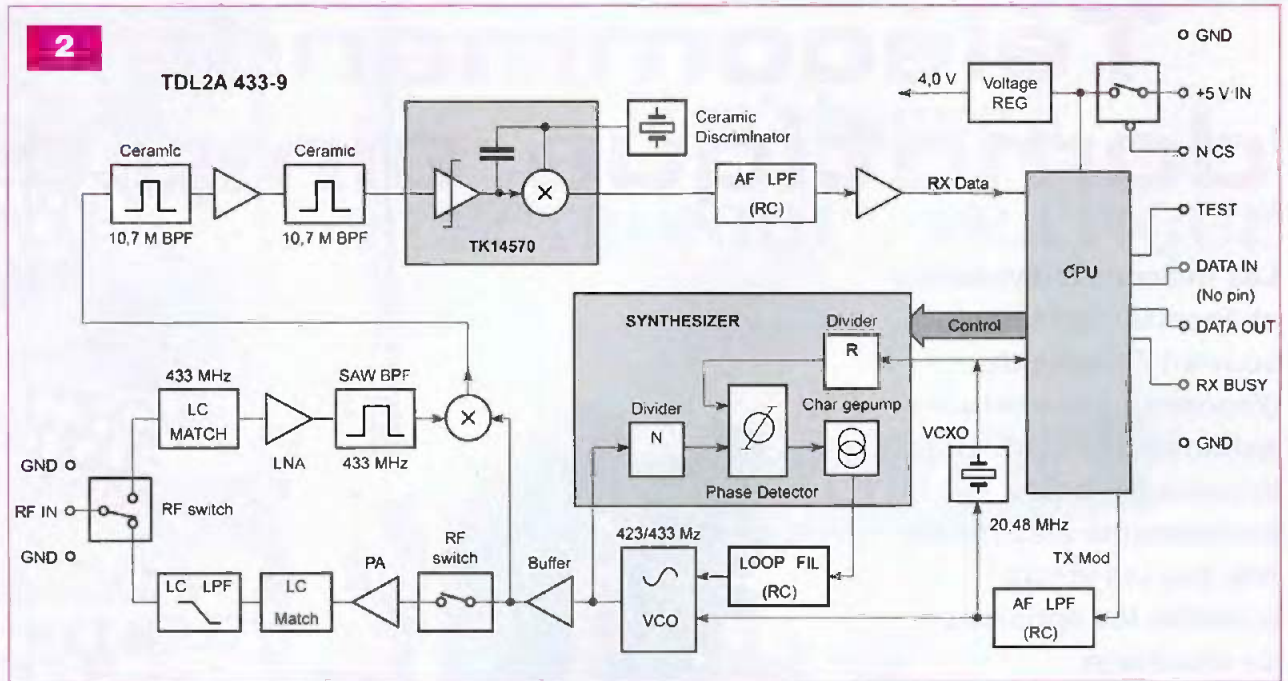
2

TDL2A 433-9

GND

4,0 V

Voltage REG

+5 V IN

N CS

Ceramic Discriminator

Ceramic

Ceramic

10,7 M BPF

10,7 M BPF

TK14570

AF LPF (RC)

RX Data

TEST

CPU

DATA IN (No pin)

SYNTHESIZER

Divider R

Control

DATA OUT

RX BUSY

433 MHz

LC MATCH

SAW BPF

433 MHz

LNA

Divider N

Char gepump

Phase Detector

VCXO

GND

GND

RF IN

RF switch

GND

20.48 MHz

423/433 Mz

LC LPF

LC Match

PA

RF switch

Buffer

VCO

LOOP FIL (RC)

TX Mod

AF LPF (RC)